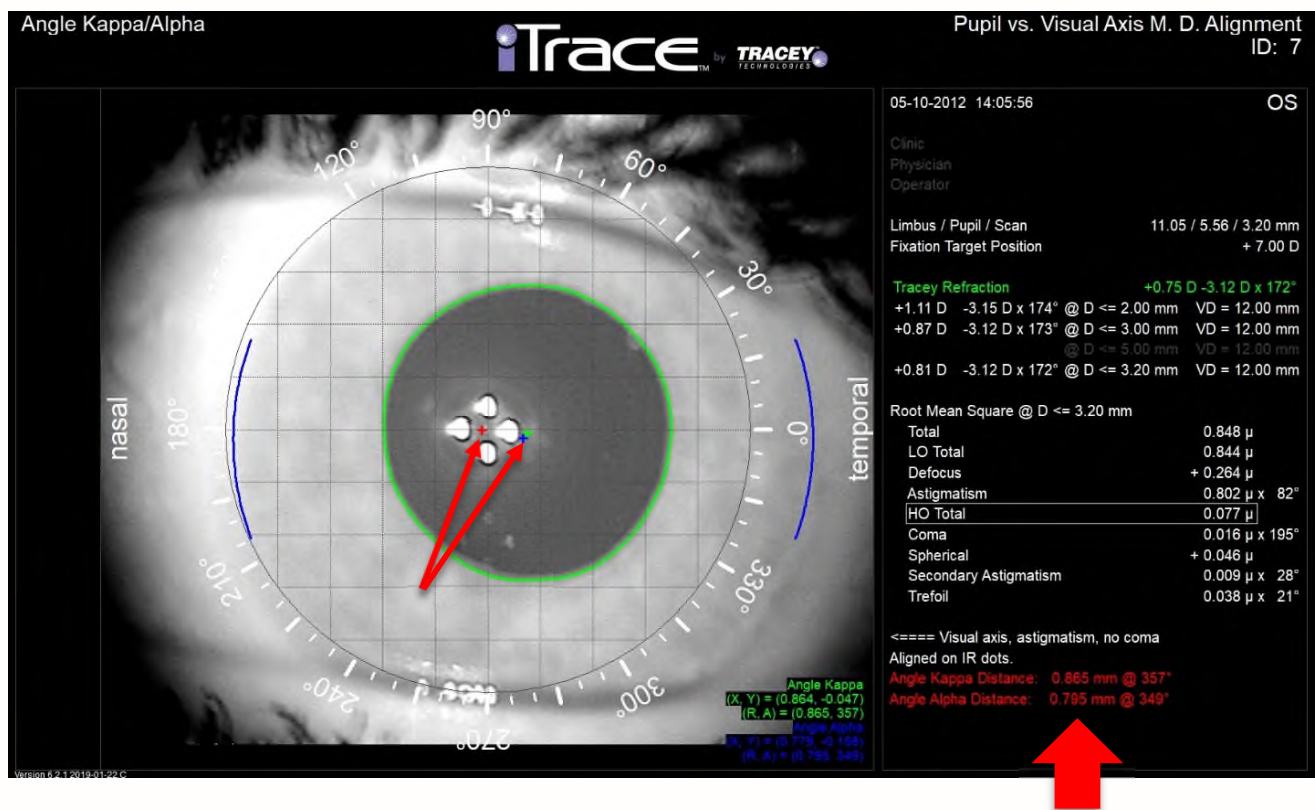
Angle Kappa/Alpha

iTrace by TRACEY TECHNOLOGIES

Pupil vs. Visual Axis M. D. Alignment
ID: 7

90°
60°
30°
0°
330°
300°
270°
240°
210°
180°
120°

nasal
temporal

Angle Kappa
(X, Y) = (0.864, -0.047)
(R, A) = (0.865, 357)
Angle Alpha
(X, Y) = (0.779, -0.158)
(R, A) = (0.795, 349)

Version 6.2.1 2019-01-22 C

05-10-2012 14:05:56
OS

Clinic
Physician
Operator

Limbus / Pupil / Scan 11.05 / 5.56 / 3.20 mm
Fixation Target Position + 7.00 D

Tracey Refraction +0.75 D -3.12 D x 172°
+1.11 D -3.15 D x 174° @ D <= 2.00 mm VD = 12.00 mm
+0.87 D -3.12 D x 173° @ D <= 3.00 mm VD = 12.00 mm
@ D <= 5.00 mm VD = 12.00 mm
+0.81 D -3.12 D x 172° @ D <= 3.20 mm VD = 12.00 mm

Root Mean Square @ D <= 3.20 mm

| | |
|---|---|
| Total | 0.848 µ |
| LO Total | 0.844 µ |
| Defocus | + 0.264 µ |
| Astigmatism | 0.802 µ x 82° |
| HO Total | 0.077 µ |
| Coma | 0.016 µ x 195° |
| Spherical | + 0.046 µ |
| Secondary Astigmatism | 0.009 µ x 28° |
| Trefoil | 0.038 µ x 21° |

<==== Visual axis, astigmatism, no coma
Aligned on IR dots.
Angle Kappa Distance: 0.865 mm @ 357°
Angle Alpha Distance: 0.795 mm @ 349°